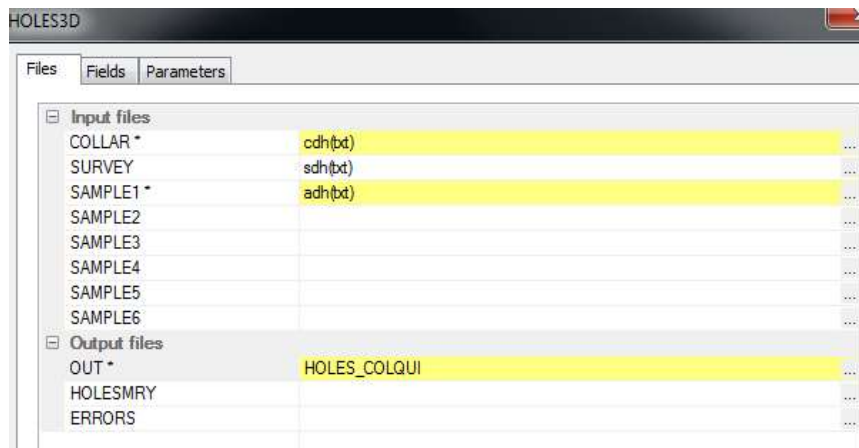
HOLES3D

Files | Fields | Parameters

| | |
|---|---|
| ⊟ Input files | |
| COLLAR * | cdh(txt) |
| SURVEY | sdh(txt) |
| SAMPLE1 * | adh(txt) |
| SAMPLE2 | |
| SAMPLE3 | |
| SAMPLE4 | |
| SAMPLE5 | |
| SAMPLE6 | |
| ⊟ Output files | |
| OUT * | HOLES_COLQUI |
| HOLESMRY | |
| ERRORS | |